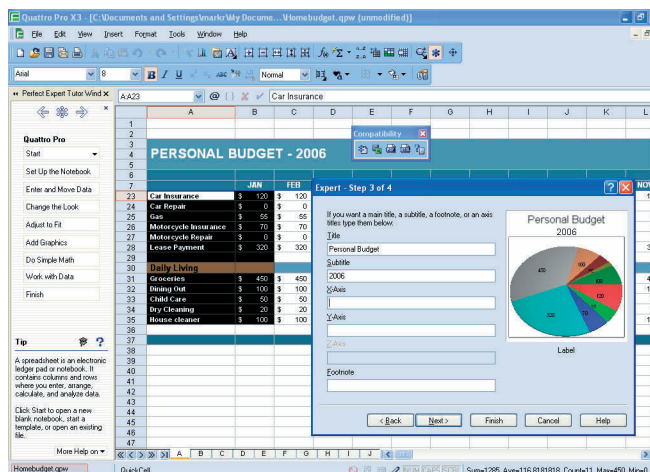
Quattro Pro X3 - [C:\Documents and Settings\markr\My Docume...\Homebudget.qpw (unmodified)]

File Edit View Insert Format Tools Window Help

Arial 8 B I U Normal

Perfect Expert Tutor Wind X

A:A23 @ { } Car Insurance

Quattro Pro

Start

Set Up the Notebook

Enter and Move Data

Change the Look

Adjust to Fit

Add Graphics

Do Simple Math

Work with Data

Finish

Tip

A spreadsheet is an electronic ledger pad or notebook. It contains columns and rows where you enter, arrange, calculate, and analyze data.

Click Start to open a new blank notebook, start a template, or open an existing file.

More Help on

Compatibility

| | A | B | C |
|---|---|---|---|
| 3 | PERSONAL BUDGET - 2006 | | |
| 7 | | JAN | FEB |
| 23 | Car Insurance | $ 120 | $ 120 |
| 24 | Car Repair | $ 0 | $ 0 |
| 25 | Gas | $ 55 | $ 55 |
| 26 | Motorcycle Insurance | $ 70 | $ 70 |
| 27 | Motorcycle Repair | $ 0 | $ 0 |
| 28 | Lease Payment | $ 320 | $ 320 |
| 30 | Daily Living | | |
| 31 | Groceries | $ 450 | $ 450 |
| 32 | Dining Out | $ 100 | $ 100 |
| 33 | Child Care | $ 50 | $ 50 |
| 34 | Dry Cleaning | $ 20 | $ 20 |
| 35 | House cleaner | $ 100 | $ 100 |

Expert - Step 3 of 4

If you want a main title, a subtitle, a footnote, or an axis titles type them below.

Title
Personal Budget

Subtitle
2006

X-Axis

Y-Axis

Z-Axis

Footnote

Personal Budget
2006

450
320
120
100
70
55

Label

< Back Next > Finish Cancel Help

A B C D E F G H I J

Homebudget.qpw

QuickCell

Sum=1285 Avg=116.8181818 Count=11 Max=450 Min=0